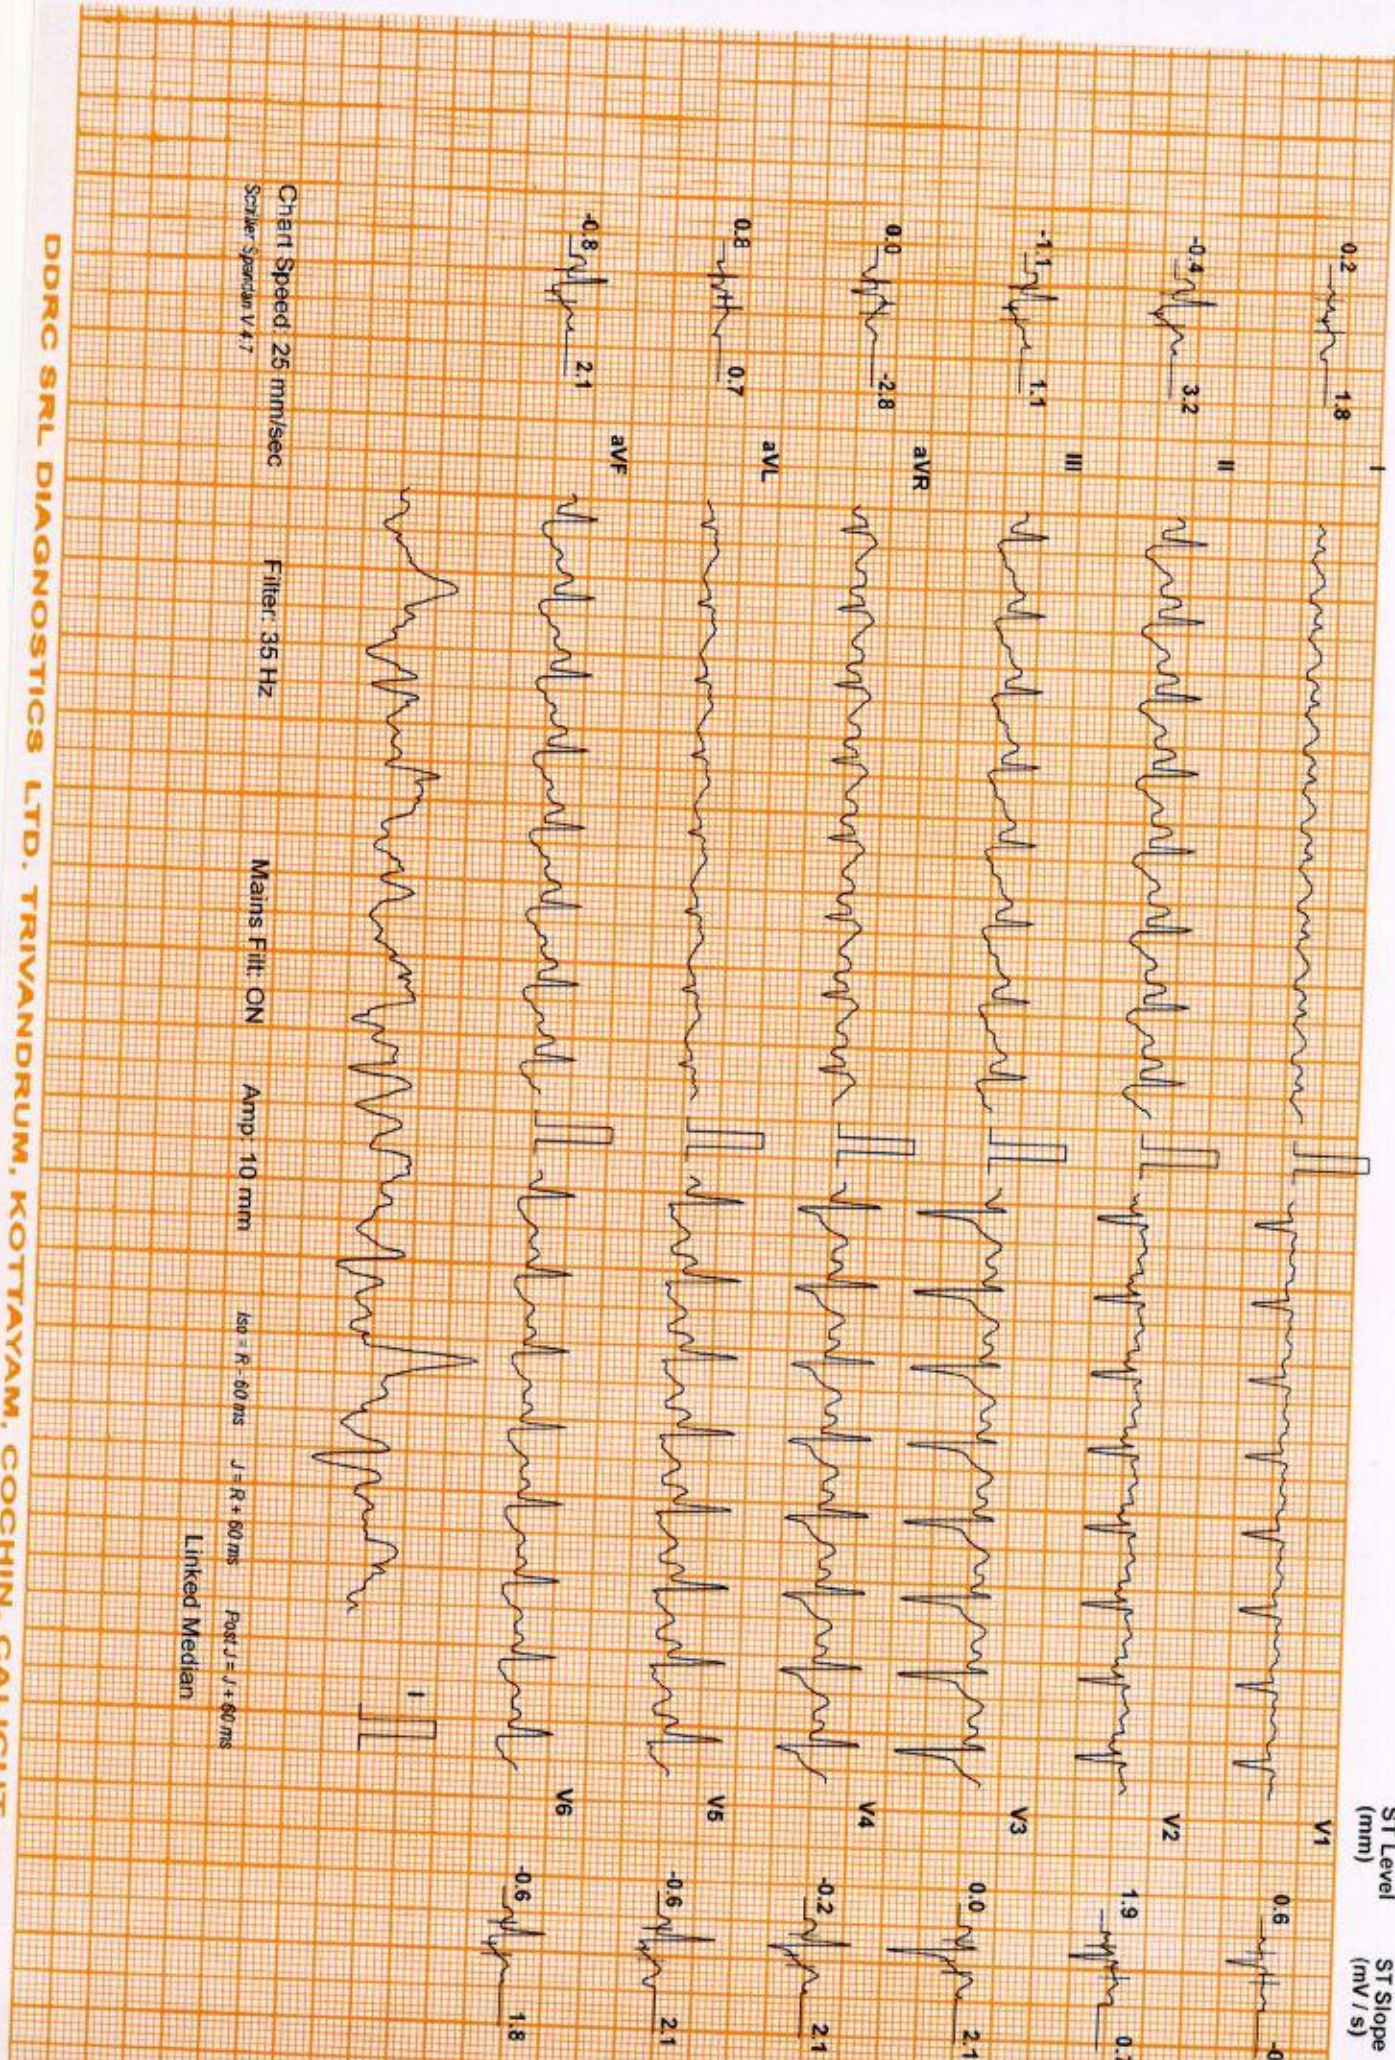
ST Level (mm)
ST Slope (mV / s)

0.2 1.8 I
-0.4 3.2 II
-1.1 1.1 III
0.0 -2.8 aVR
0.8 0.7 aVL
-0.8 2.1 aVF

V1 0.6 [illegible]
V2 1.9 0.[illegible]
V3 0.0 2.1
V4 -0.2 2.1
V5 -0.6 2.1
V6 -0.6 1.8

I

Chart Speed: 25 mm/sec Filter: 35 Hz Mains Filt: ON Amp: 10 mm
Schiller Spandan V 4.7
Iso = R - 60 ms J = R + 60 ms Post J = J + 60 ms
Linked Median

DDRC SRL DIAGNOSTICS LTD. TRIVANDRUM, KOTTAYAM, COCHIN, CALICUT